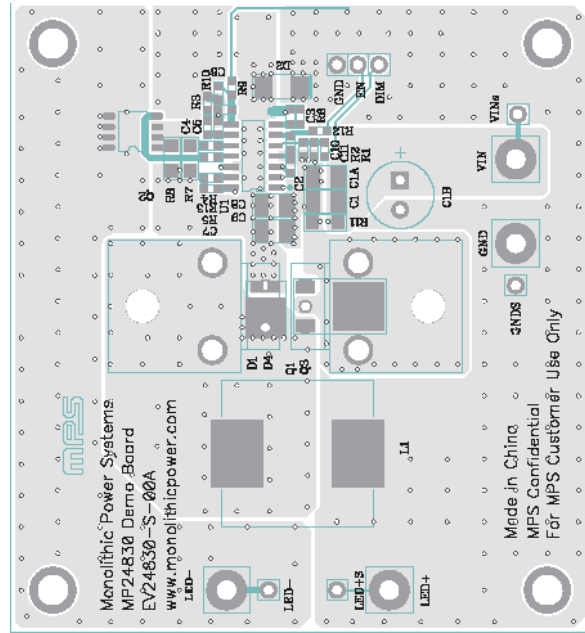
GND
EN
DIM
VINs
VIN
GND
3NDS
R10
R9
R8
R5
C4
C5
R6
R7
Q2
C10
C11
R2
R1
C1A
C1B
C2
C3
R4
C1
U1
D3
D1
D4
Q1
Q3
L1
mps
Monolithic Power Systems
MP24830 Demo Board
EV24830-S-00A
www.monolithicpower.com
Made in China
MPS Confidential
For MPS Customer Use Only
LED-
LED-
LED+S
LED+